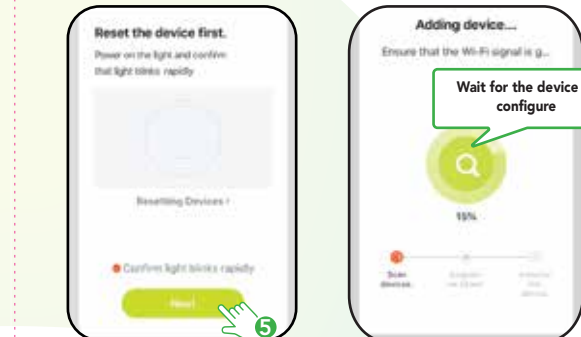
Reset the device first.

Power on the light and confirm that light blinks rapidly

Resetting Devices ›

Confirm light blinks rapidly

Next

5

Adding device...

Ensure that the Wi-Fi signal is g...

Wait for the device configure

15%

Scan devices

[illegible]

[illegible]